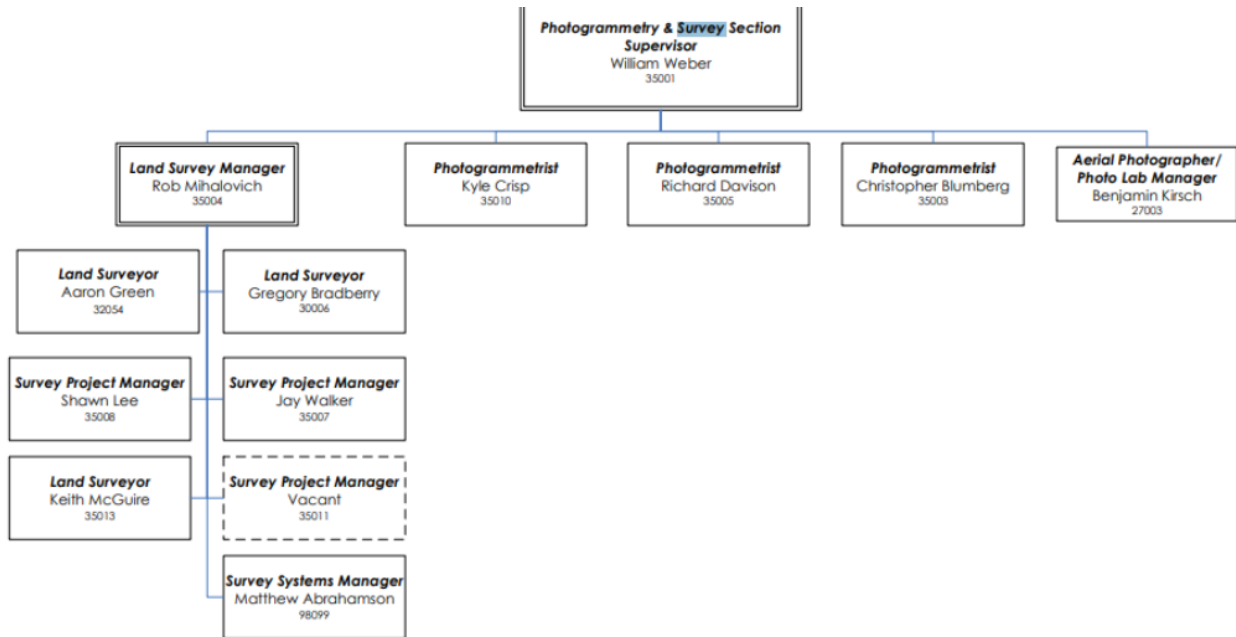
Photogrammetry & Survey Section Supervisor
William Weber
35001

Land Survey Manager
Rob Mihalovich
35004

Photogrammetrist
Kyle Crisp
35010

Photogrammetrist
Richard Davison
35005

Photogrammetrist
Christopher Blumberg
35003

Aerial Photographer/ Photo Lab Manager
Benjamin Kirsch
27003

Land Surveyor
Aaron Green
32054

Land Surveyor
Gregory Bradberry
30006

Survey Project Manager
Shawn Lee
35008

Survey Project Manager
Jay Walker
35007

Land Surveyor
Keith McGuire
35013

Survey Project Manager
Vacant
35011

Survey Systems Manager
Matthew Abrahamson
98099